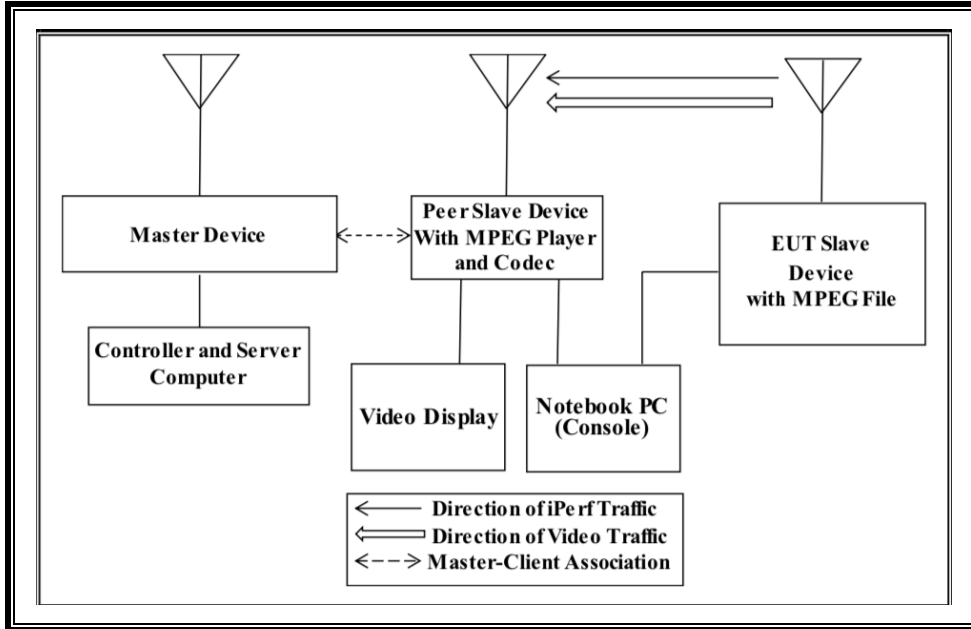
Master Device

Peer Slave Device With MPEG Player and Codec

EUT Slave Device with MPEG File

Controller and Server Computer

Video Display

Notebook PC (Console)

Direction of iPerf Traffic
Direction of Video Traffic
Master-Client Association